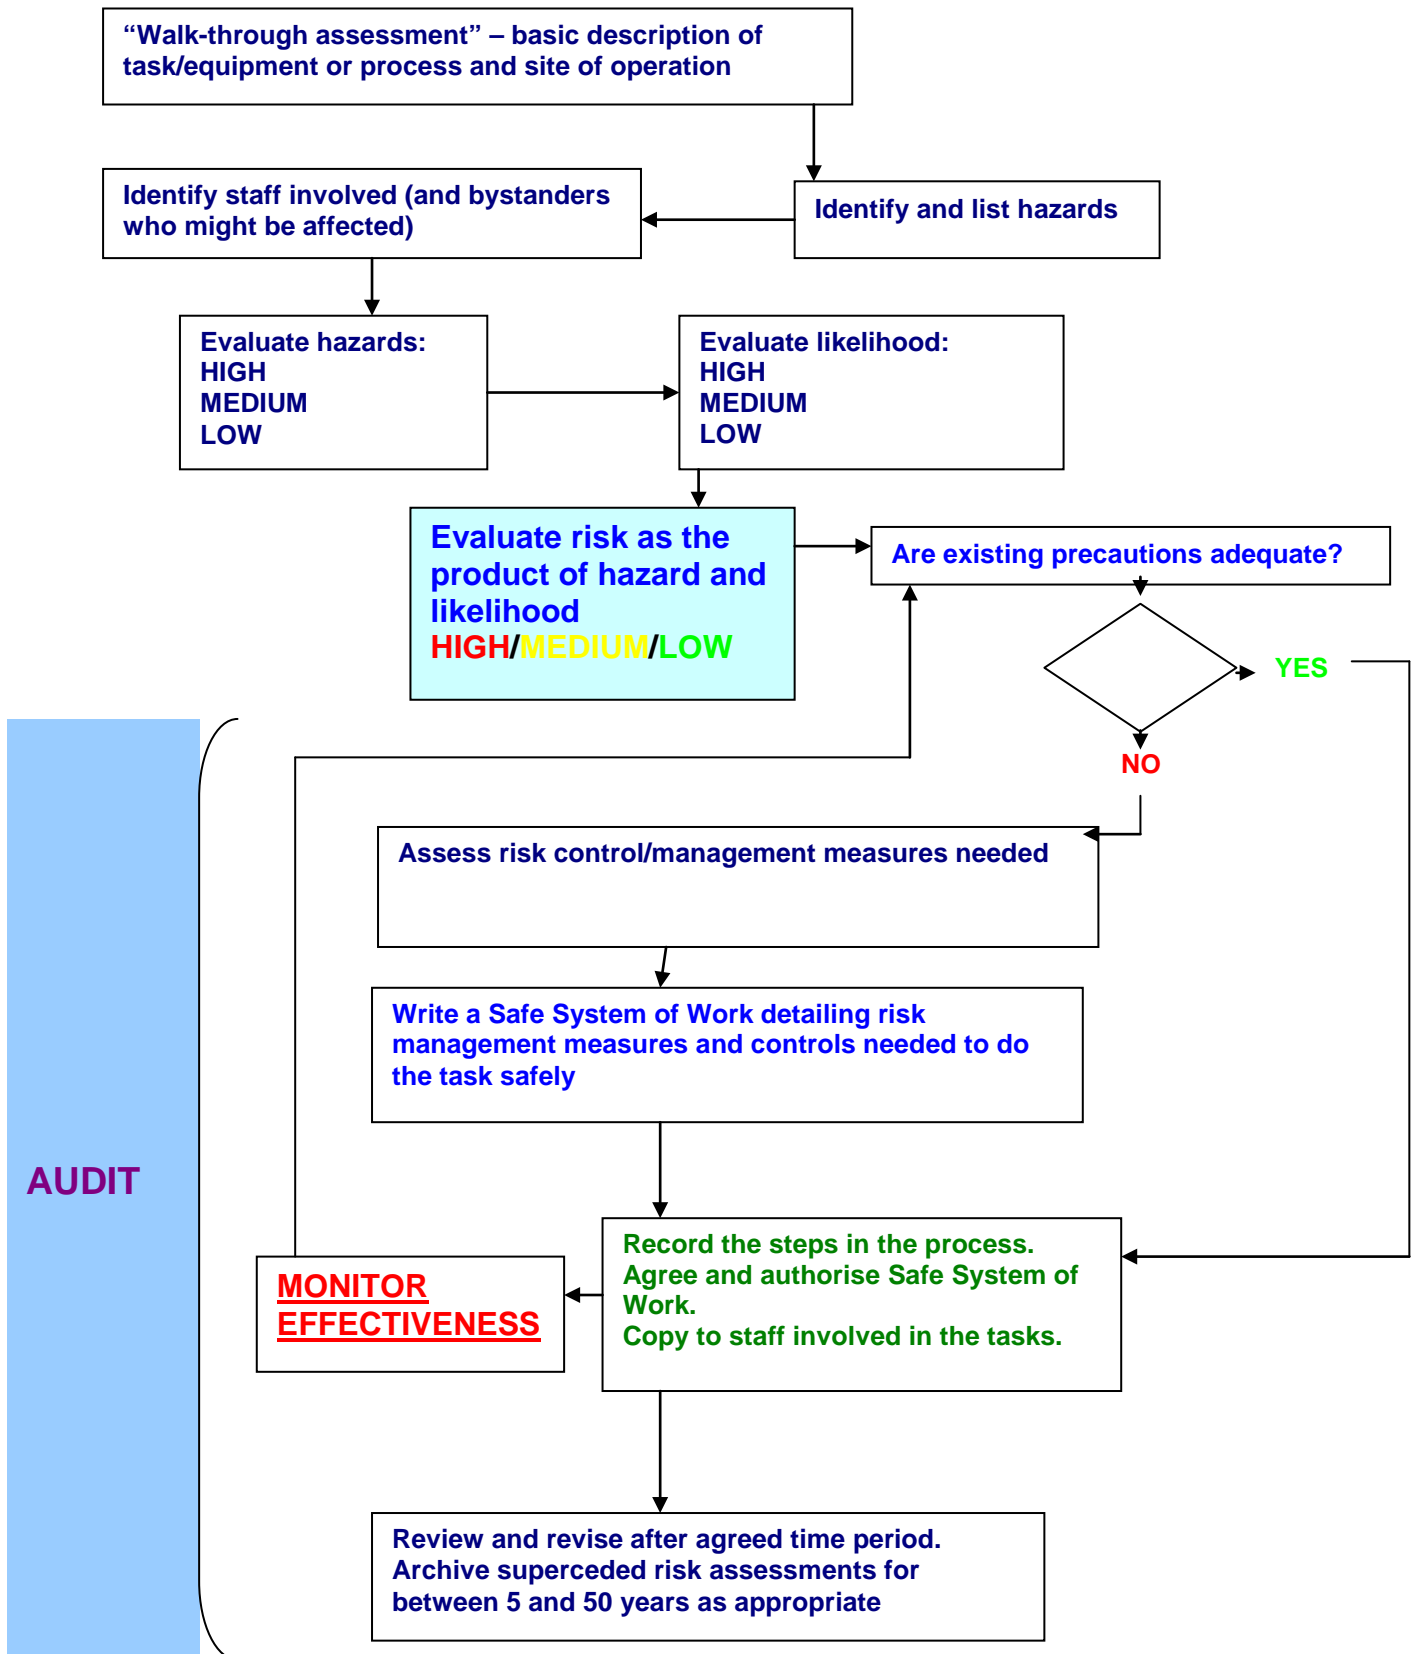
"Walk-through assessment" – basic description of task/equipment or process and site of operation

Identify and list hazards

Identify staff involved (and bystanders who might be affected)

Evaluate hazards:
HIGH
MEDIUM
LOW

Evaluate likelihood:
HIGH
MEDIUM
LOW

Evaluate risk as the product of hazard and likelihood
HIGH/MEDIUM/LOW

Are existing precautions adequate?

YES

NO

AUDIT

Assess risk control/management measures needed

Write a Safe System of Work detailing risk management measures and controls needed to do the task safely

MONITOR EFFECTIVENESS

Record the steps in the process.
Agree and authorise Safe System of Work.
Copy to staff involved in the tasks.

Review and revise after agreed time period.
Archive superceded risk assessments for between 5 and 50 years as appropriate